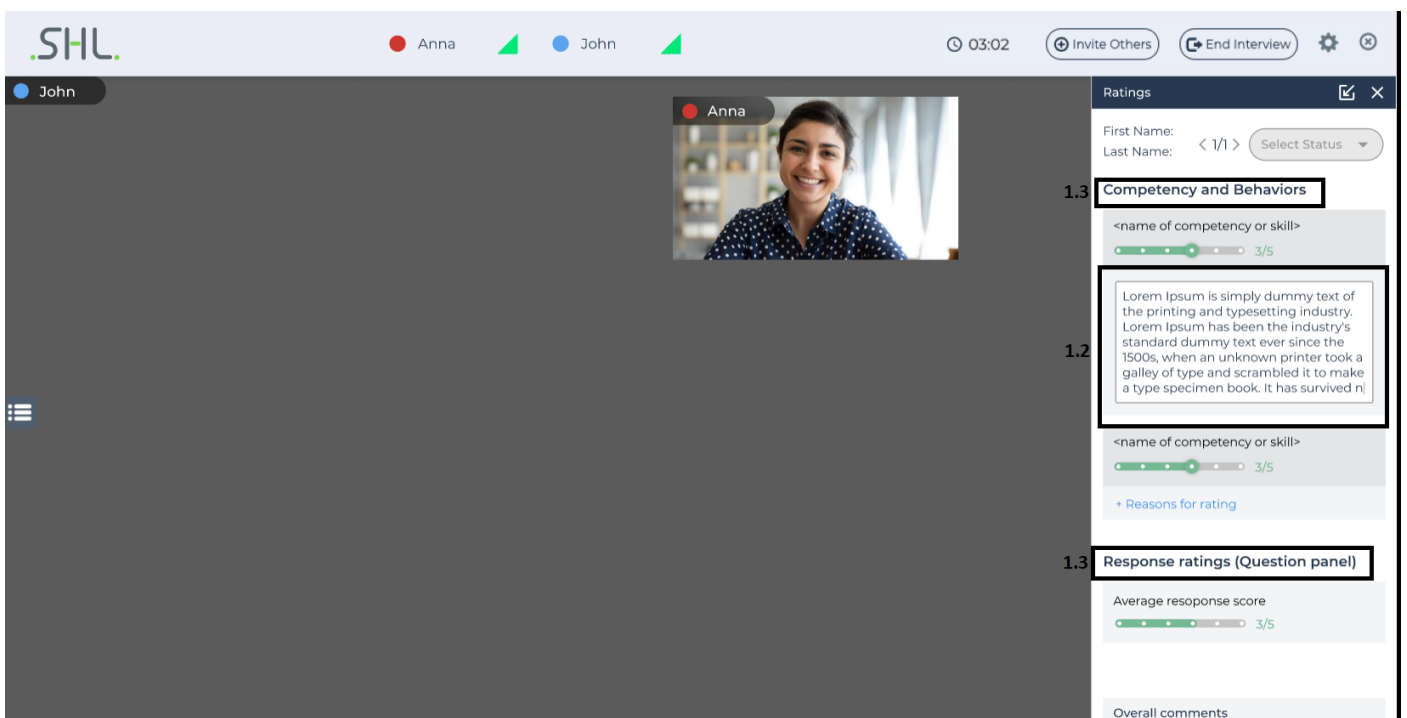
.SHL.

Anna John

03:02 Invite Others End Interview

John

Anna

Ratings

First Name:
Last Name:
< 1/1 >
Select Status

1.3 Competency and Behaviors

<name of competency or skill>
3/5

1.2

Lorem Ipsum is simply dummy text of the printing and typesetting industry. Lorem Ipsum has been the industry's standard dummy text ever since the 1500s, when an unknown printer took a galley of type and scrambled it to make a type specimen book. It has survived n

<name of competency or skill>
3/5

+ Reasons for rating

1.3 Response ratings (Question panel)

Average resoponse score
3/5

Overall comments